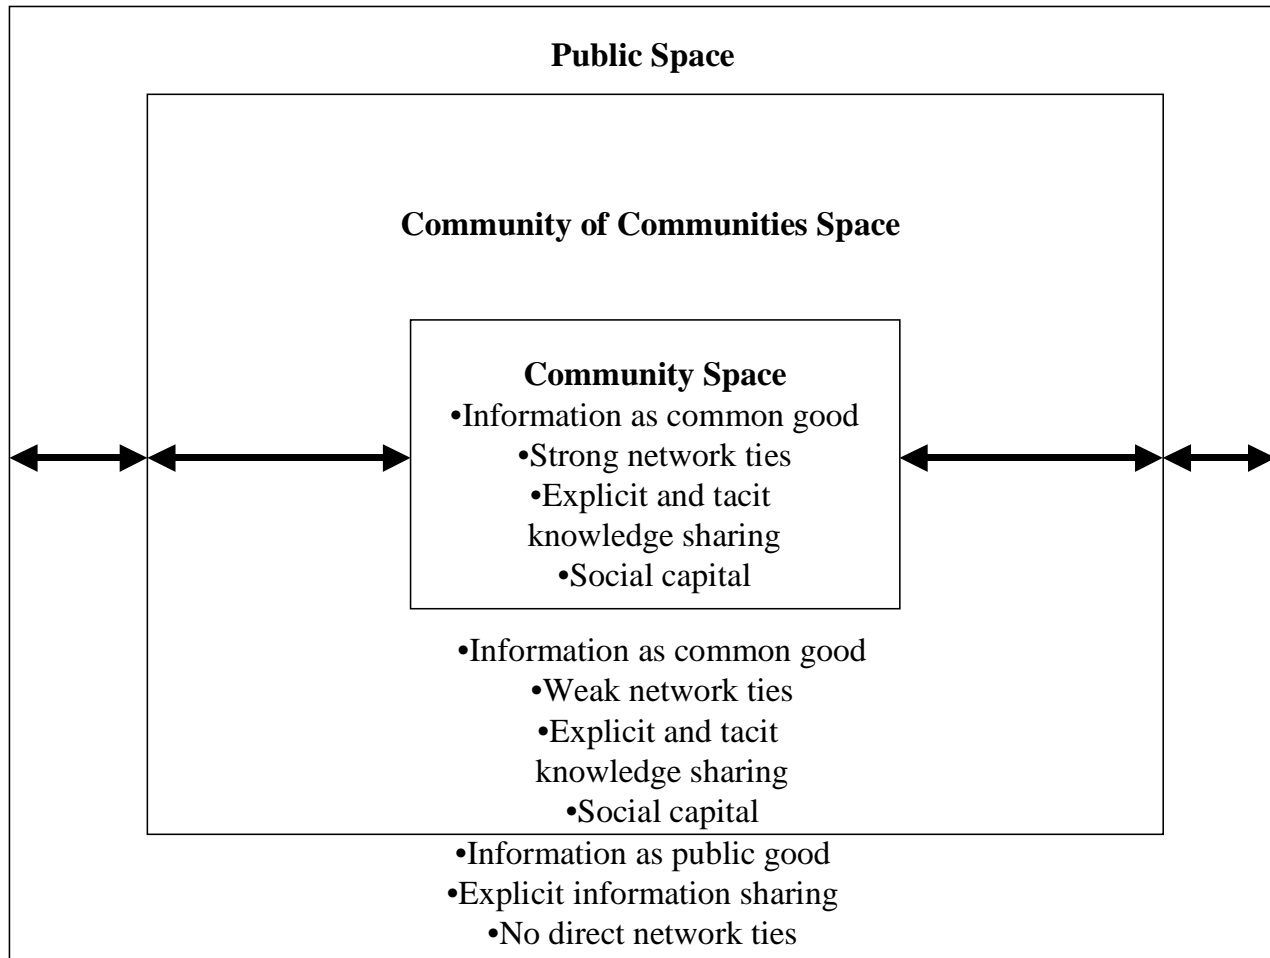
**Public Space**

**Community of Communities Space**

**Community Space**
•Information as common good
•Strong network ties
•Explicit and tacit knowledge sharing
•Social capital

•Information as common good
•Weak network ties
•Explicit and tacit knowledge sharing
•Social capital

•Information as public good
•Explicit information sharing
•No direct network ties